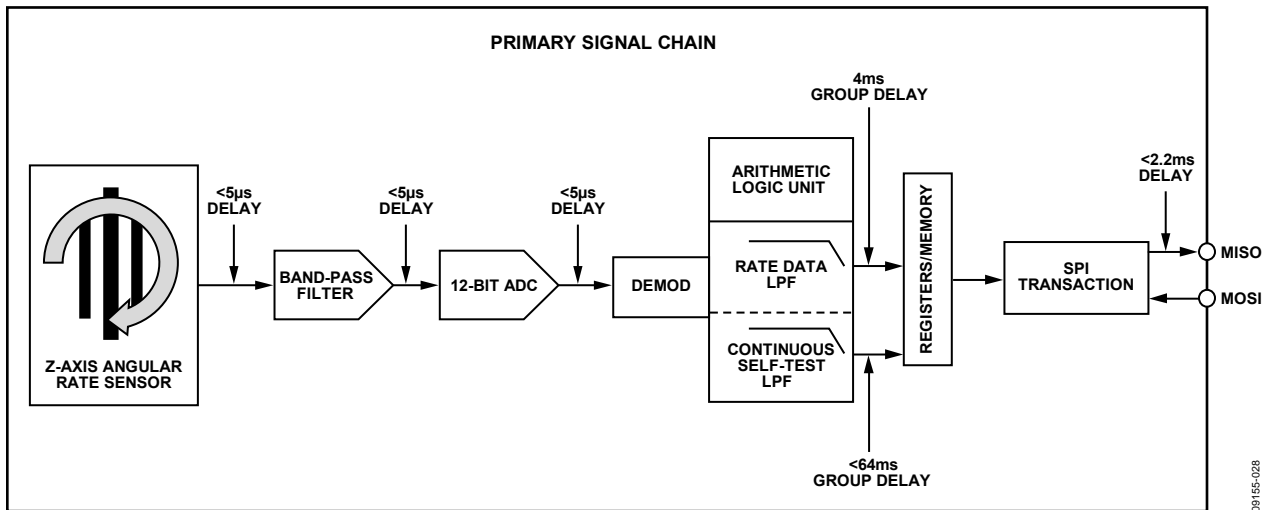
PRIMARY SIGNAL CHAIN

Z-AXIS ANGULAR RATE SENSOR

<5µs DELAY

BAND-PASS FILTER

<5µs DELAY

12-BIT ADC

<5µs DELAY

DEMOD

ARITHMETIC LOGIC UNIT

RATE DATA LPF

CONTINUOUS SELF-TEST LPF

4ms GROUP DELAY

<64ms GROUP DELAY

REGISTERS/MEMORY

SPI TRANSACTION

<2.2ms DELAY

MISO

MOSI

09155-028